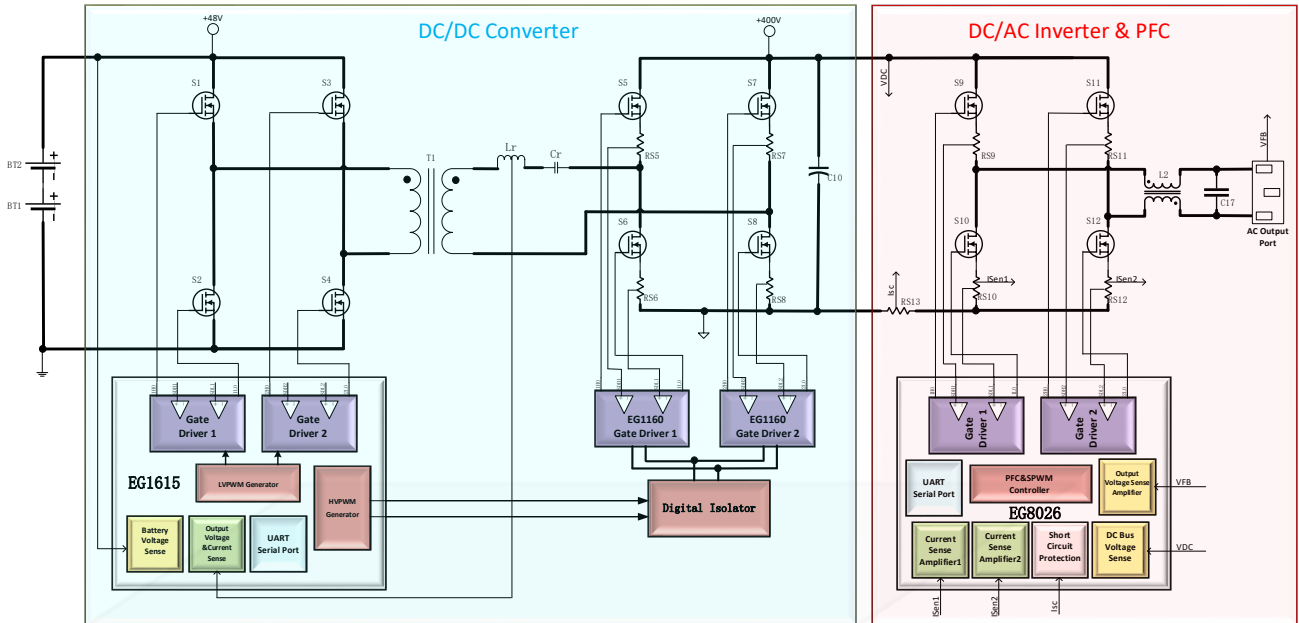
DC/DC Converter

DC/AC Inverter & PFC

+48V

+400V

VDC

S1
S3
S2
S4
S5
S7
S6
S8
S9
S11
S10
S12

BT2
BT1

T1
Lr
Cr

RS5
RS7
RS6
RS8
C10

RS9
RS11
RS10
RS12
RS13
Isc
ISen1
ISen2

L2
C17
VFB
AC Output Port

Gate Driver 1
Gate Driver 2
LVPWM Generator
EG1615
HVPWM Generator
Battery Voltage Sense
Output Voltage &Current Sense
UART Serial Port

EG1160 Gate Driver 1
EG1160 Gate Driver 2
Digital Isolator

Gate Driver 1
Gate Driver 2
UART Serial Port
PFC&SPWM Controller
Output Voltage Sense Amplifier
VFB
EG8026
Current Sense Amplifier1
Current Sense Amplifier2
Short Circuit Protection
DC Bus Voltage Sense
VDC
ISen1
ISen2
Isc